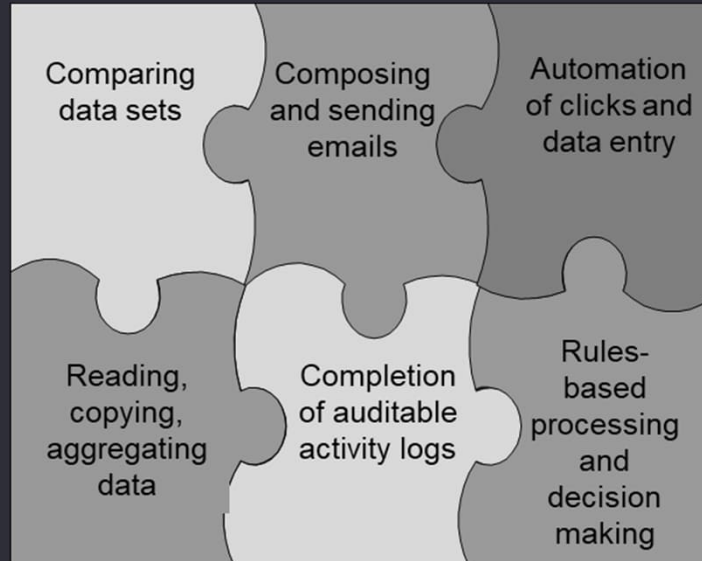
Comparing data sets

Composing and sending emails

Automation of clicks and data entry

Reading, copying, aggregating data

Completion of auditable activity logs

Rules-based processing and decision making